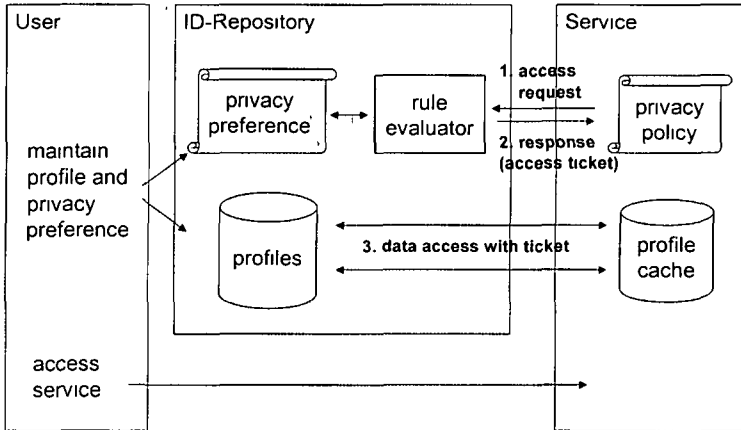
User

maintain profile and privacy preference

access service

ID-Repository

privacy preference

rule evaluator

profiles

1. access request

2. response (access ticket)

3. data access with ticket

Service

privacy policy

profile cache